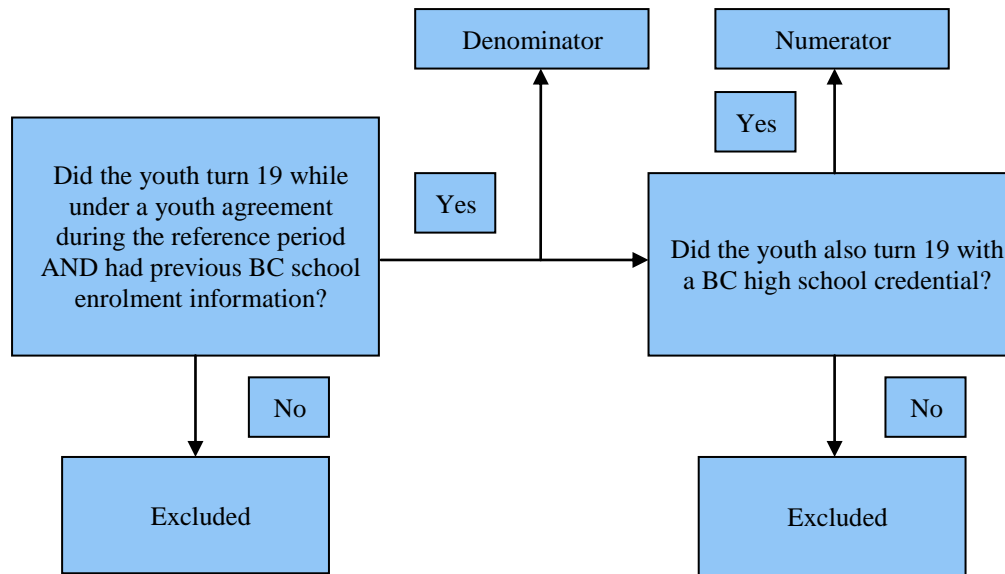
Denominator

Numerator

Yes

Did the youth turn 19 while under a youth agreement during the reference period AND had previous BC school enrolment information?

Yes

Did the youth also turn 19 with a BC high school credential?

No

No

Excluded

Excluded